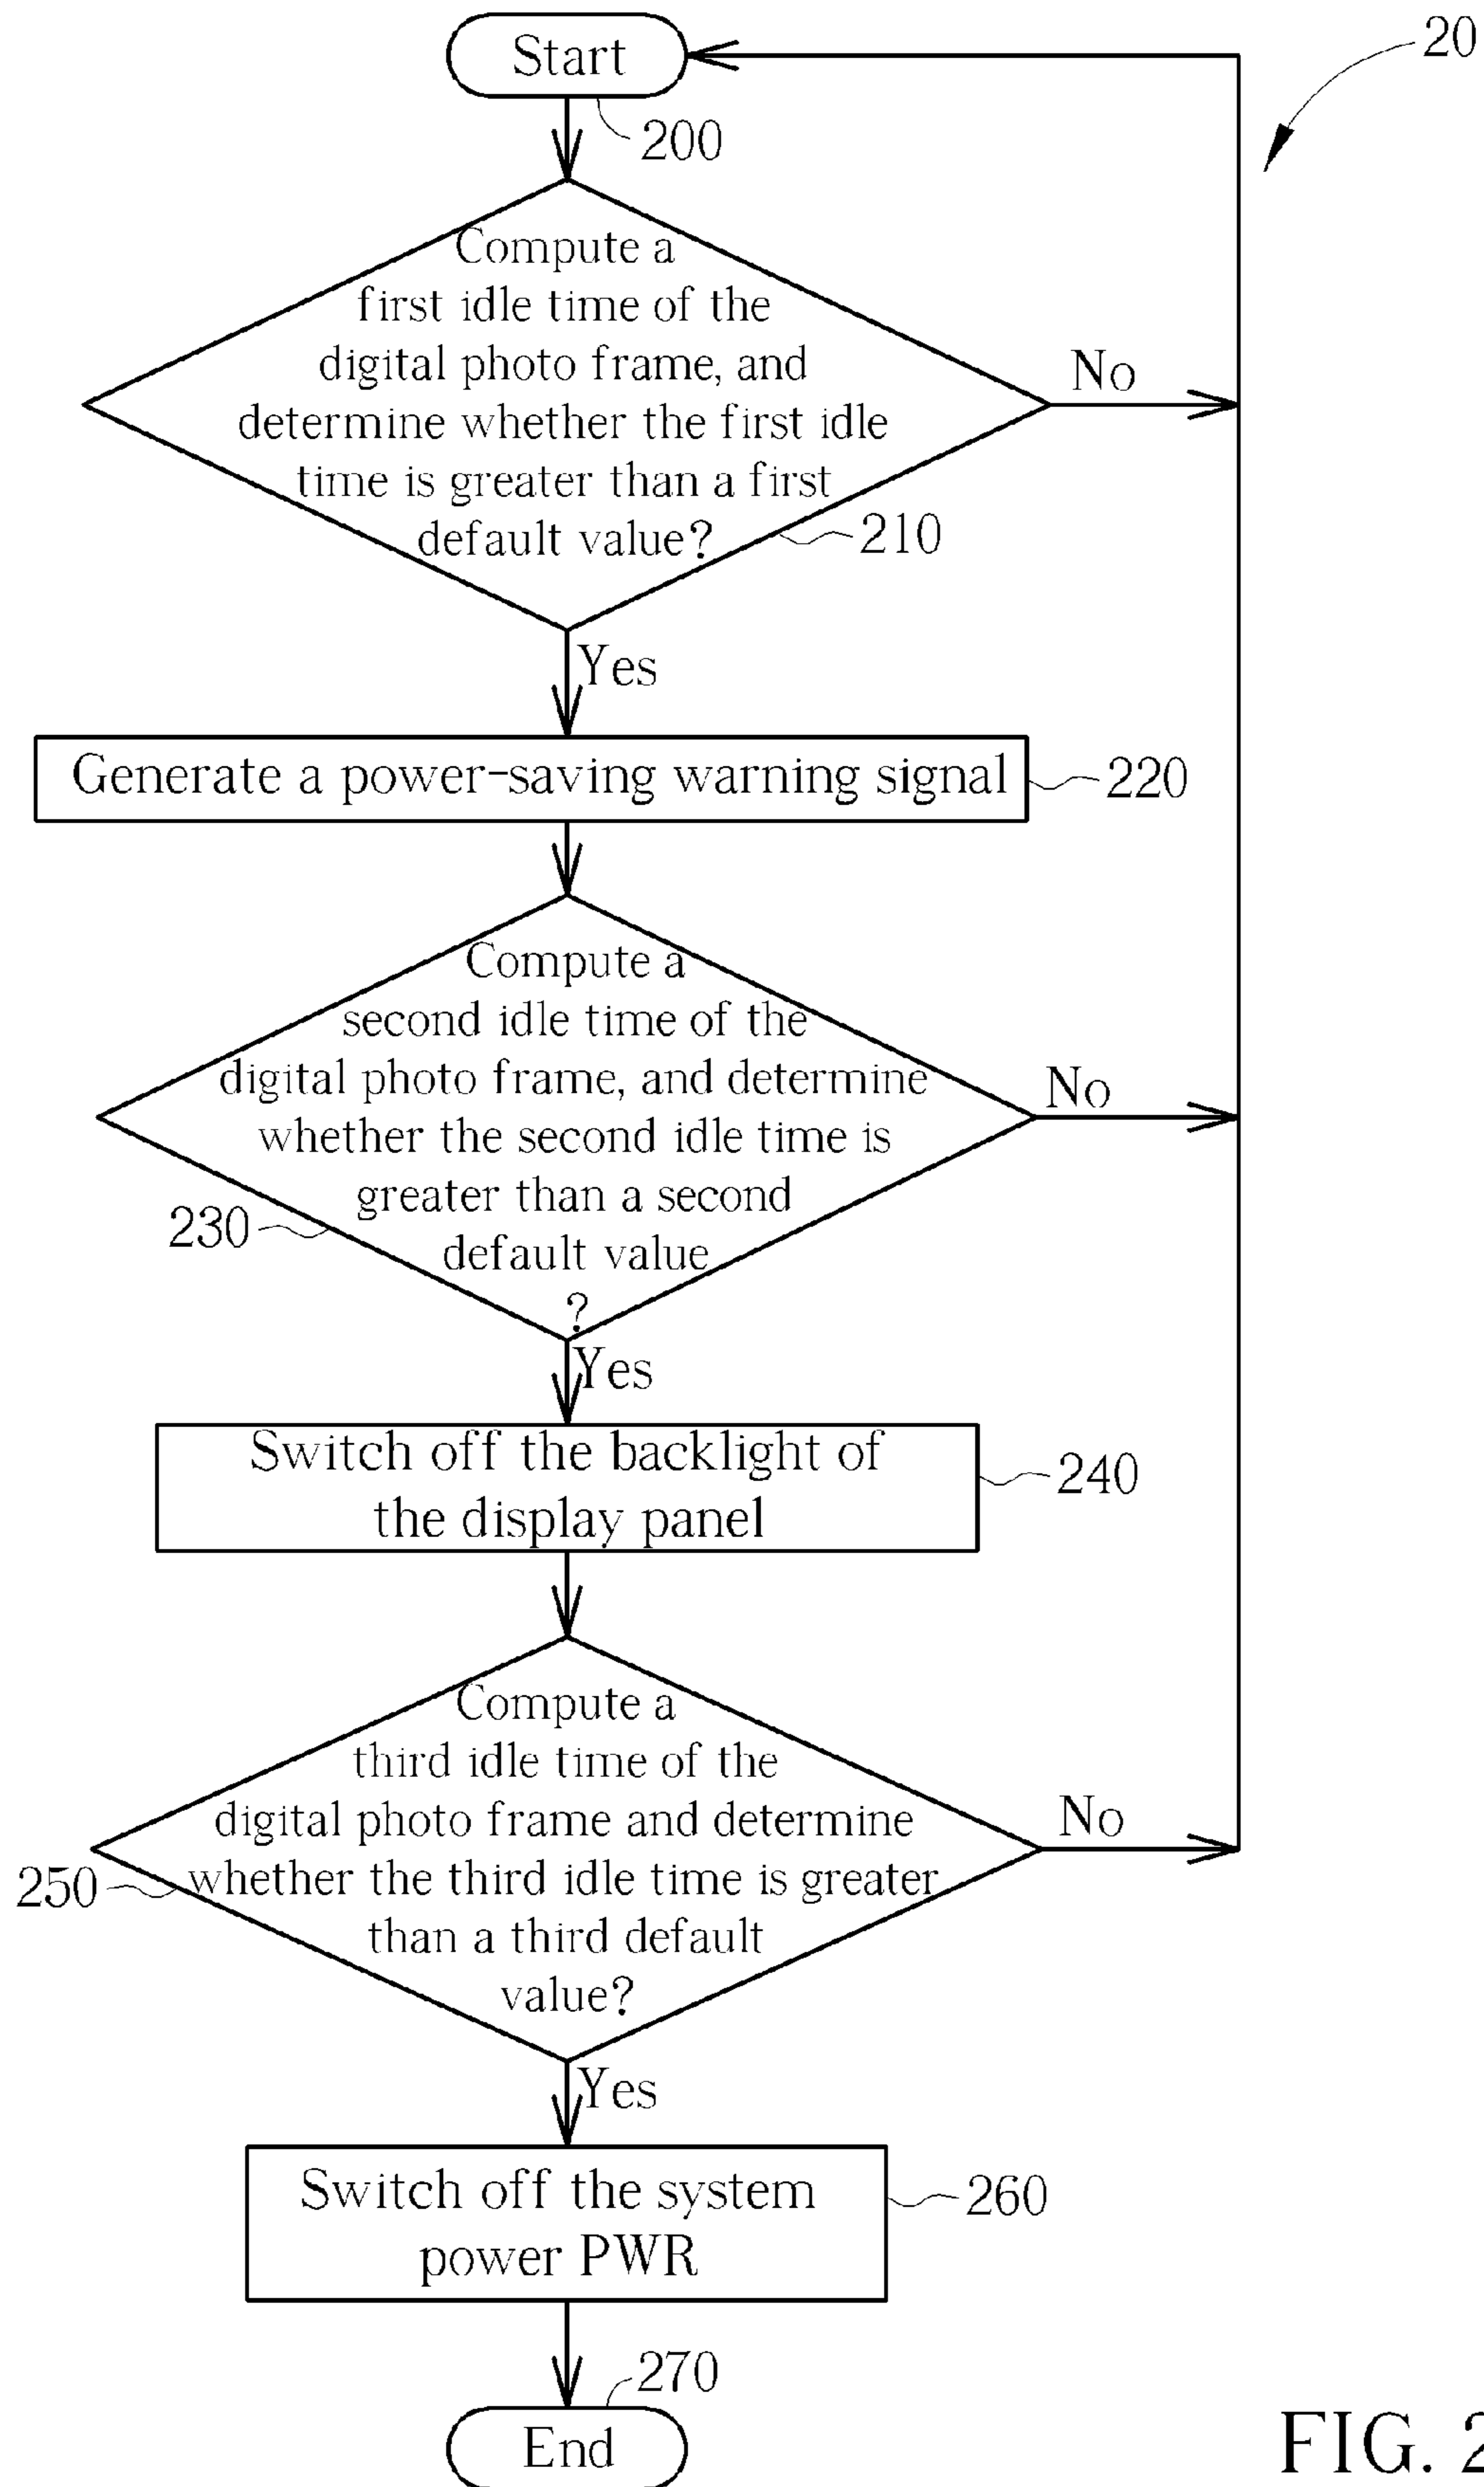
20

Start

200

Compute a first idle time of the digital photo frame, and determine whether the first idle time is greater than a first default value?

No

210

Yes

Generate a power-saving warning signal

220

Compute a second idle time of the digital photo frame, and determine whether the second idle time is greater than a second default value ?

No

230

Yes

Switch off the backlight of the display panel

240

Compute a third idle time of the digital photo frame and determine whether the third idle time is greater than a third default value?

No

250

Yes

Switch off the system power PWR

260

270

End

FIG. 2